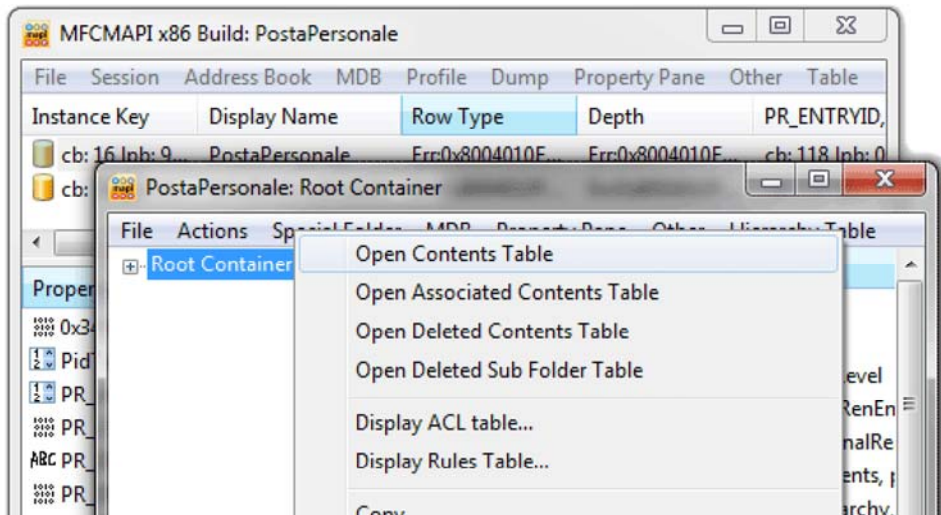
MFCMAPI x86 Build: PostaPersonale

File Session Address Book MDB Profile Dump Property Pane Other Table

| Instance Key | Display Name | Row Type | Depth | PR_ENTRYID, |
|---|---|---|---|---|
| cb: 16 lpb: 9... | PostaPersonale | Err:0x8004010F... | Err:0x8004010F... | cb: 118 lpb: 0 |
| cb: | | | | |

Proper
0x3
PidT
PR_
PR_
PR_
PR_

PostaPersonale: Root Container

File Actions Sp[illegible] Folder MDB Property Pane Other Hierarchy Table

Root Container

Open Contents Table
Open Associated Contents Table
Open Deleted Contents Table
Open Deleted Sub Folder Table
Display ACL table...
Display Rules Table...
Copy

evel
RenEn
nalRe
ents,
archy.